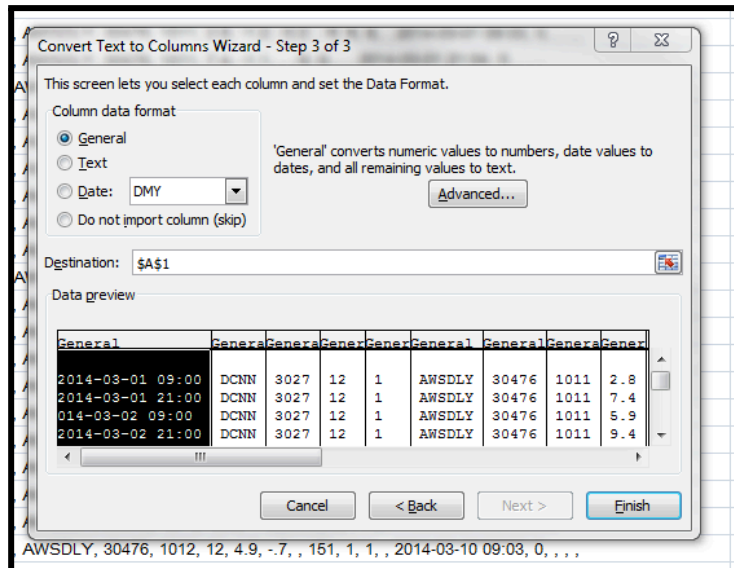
Convert Text to Columns Wizard - Step 3 of 3

?

This screen lets you select each column and set the Data Format.

Column data format

General

Text

Date: DMY

Do not import column (skip)

'General' converts numeric values to numbers, date values to dates, and all remaining values to text.

Advanced...

Destination: $A$1

Data preview

| General | Genera | Genera | Gener | Gener | General | General | Genera | Gener |
|---|---|---|---|---|---|---|---|---|
| 2014-03-01 09:00 | DCNN | 3027 | 12 | 1 | AWSDLY | 30476 | 1011 | 2.8 |
| 2014-03-01 21:00 | DCNN | 3027 | 12 | 1 | AWSDLY | 30476 | 1011 | 7.4 |
| 014-03-02 09:00 | DCNN | 3027 | 12 | 1 | AWSDLY | 30476 | 1011 | 5.9 |
| 2014-03-02 21:00 | DCNN | 3027 | 12 | 1 | AWSDLY | 30476 | 1011 | 9.4 |

Cancel

< Back

Next >

Finish

AWSDLY, 30476, 1012, 12, 4.9, -.7, , 151, 1, 1, , 2014-03-10 09:03, 0, , , ,